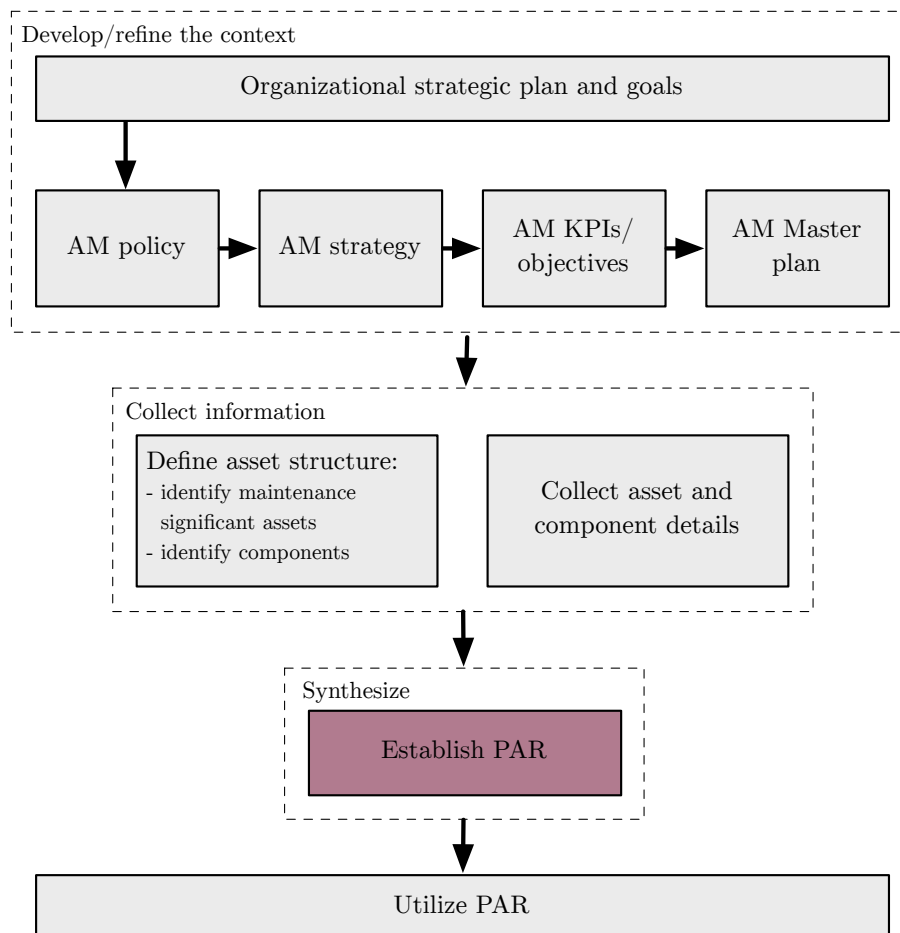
Develop/refine the context

Organizational strategic plan and goals

AM policy

AM strategy

AM KPIs/ objectives

AM Master plan

Collect information

Define asset structure:
- identify maintenance significant assets
- identify components

Collect asset and component details

Synthesize

Establish PAR

Utilize PAR